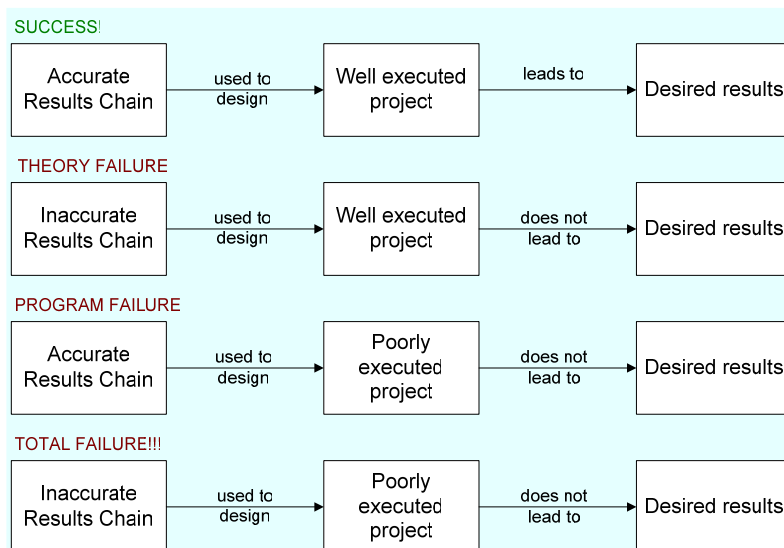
SUCCESS!

Accurate Results Chain

used to design

Well executed project

leads to

Desired results

THEORY FAILURE

Inaccurate Results Chain

used to design

Well executed project

does not lead to

Desired results

PROGRAM FAILURE

Accurate Results Chain

used to design

Poorly executed project

does not lead to

Desired results

TOTAL FAILURE!!!

Inaccurate Results Chain

used to design

Poorly executed project

does not lead to

Desired results